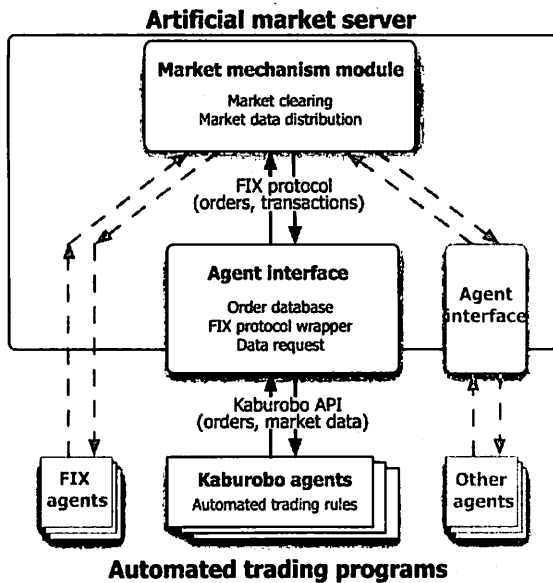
Artificial market server

Market mechanism module

Market clearing
Market data distribution

FIX protocol
(orders, transactions)

Agent interface

Order database
FIX protocol wrapper
Data request

Agent interface

Kaburobo API
(orders, market data)

FIX agents

Kaburobo agents

Automated trading rules

Other agents

Automated trading programs